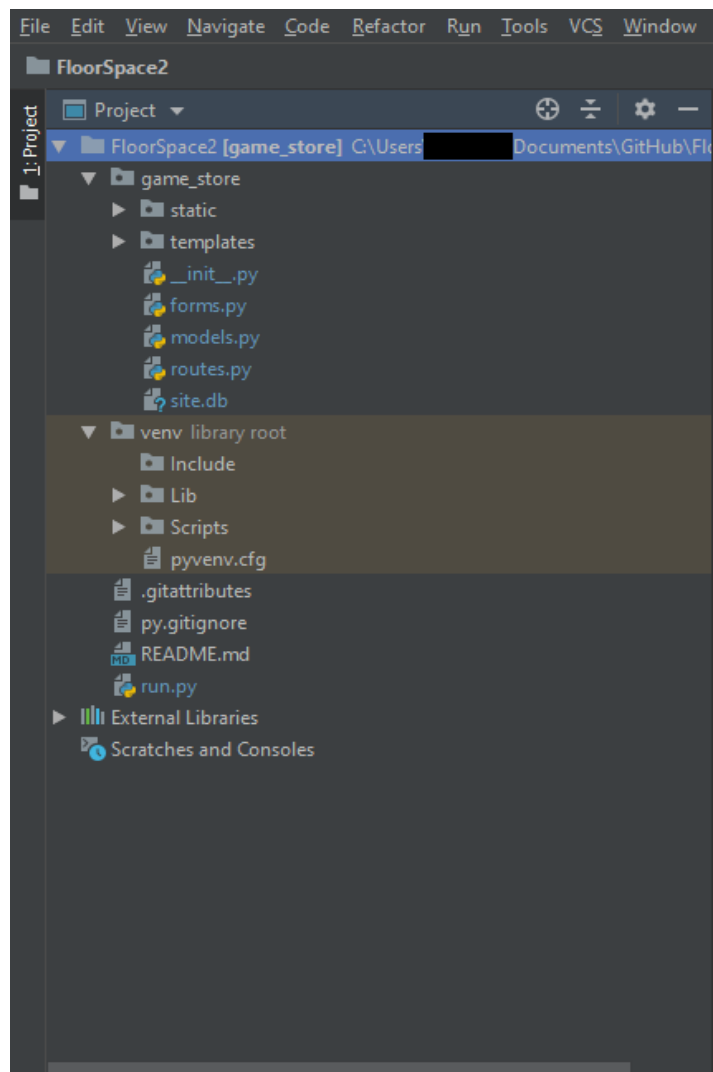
File Edit View Navigate Code Refactor Run Tools VCS Window

FloorSpace2

1: Project

Project

FloorSpace2 [game_store] C:\Users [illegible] Documents\GitHub\Flo

game_store

static

templates

__init__.py

forms.py

models.py

routes.py

site.db

venv library root

Include

Lib

Scripts

pyvenv.cfg

.gitattributes

py.gitignore

MD README.md

run.py

External Libraries

Scratches and Consoles